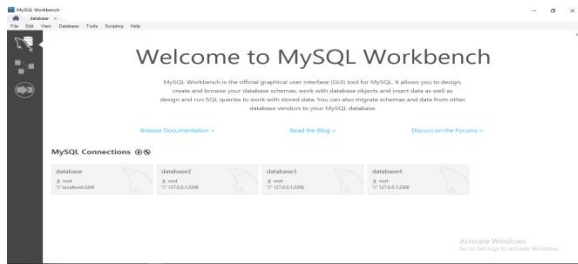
MySQL Workbench

database ×

File Edit View Database Tools Scripting Help

Welcome to MySQL Workbench

MySQL Workbench is the official graphical user interface (GUI) tool for MySQL. It allows you to design, create and browse your database schemas, work with database objects and insert data as well as design and run SQL queries to work with stored data. You can also migrate schemas and data from other database vendors to your MySQL database.

Browse Documentation >

Read the Blog >

Discuss on the Forums >

MySQL Connections ⊕⊗

database
root
localhost:3306

database2
root
127.0.0.1:3306

database3
root
127.0.0.1:3306

database4
root
127.0.0.1:3306

Activate Windows
Go to Settings to activate Windows.